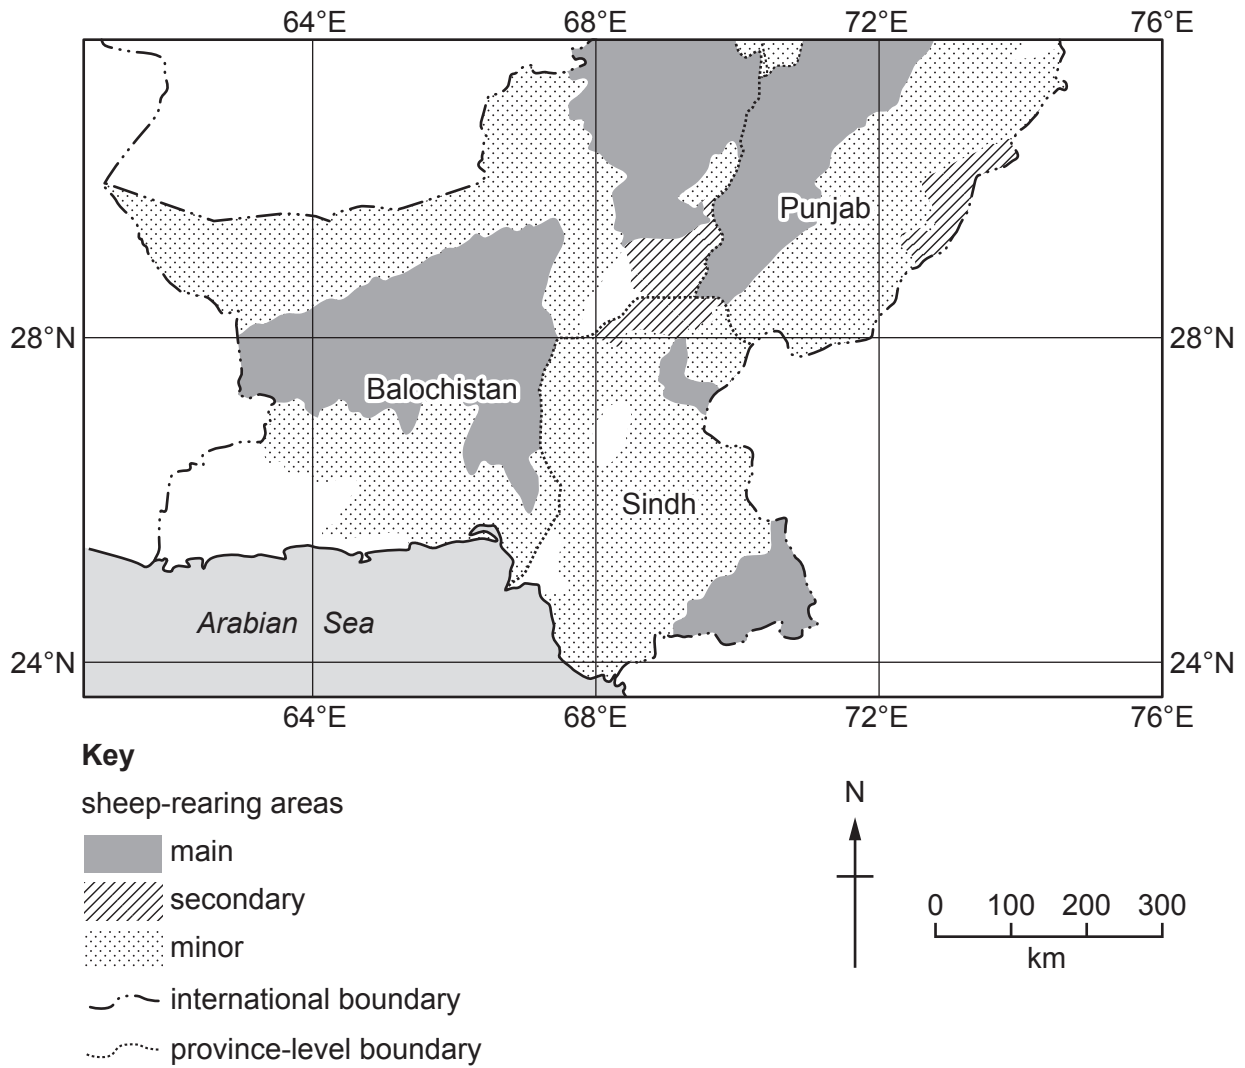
64°E 68°E 72°E 76°E

28°N 28°N

24°N 24°N

64°E 68°E 72°E 76°E

Punjab

Balochistan

Sindh

Arabian Sea

Key

sheep-rearing areas

main

secondary

minor

international boundary

province-level boundary

N

0 100 200 300

km